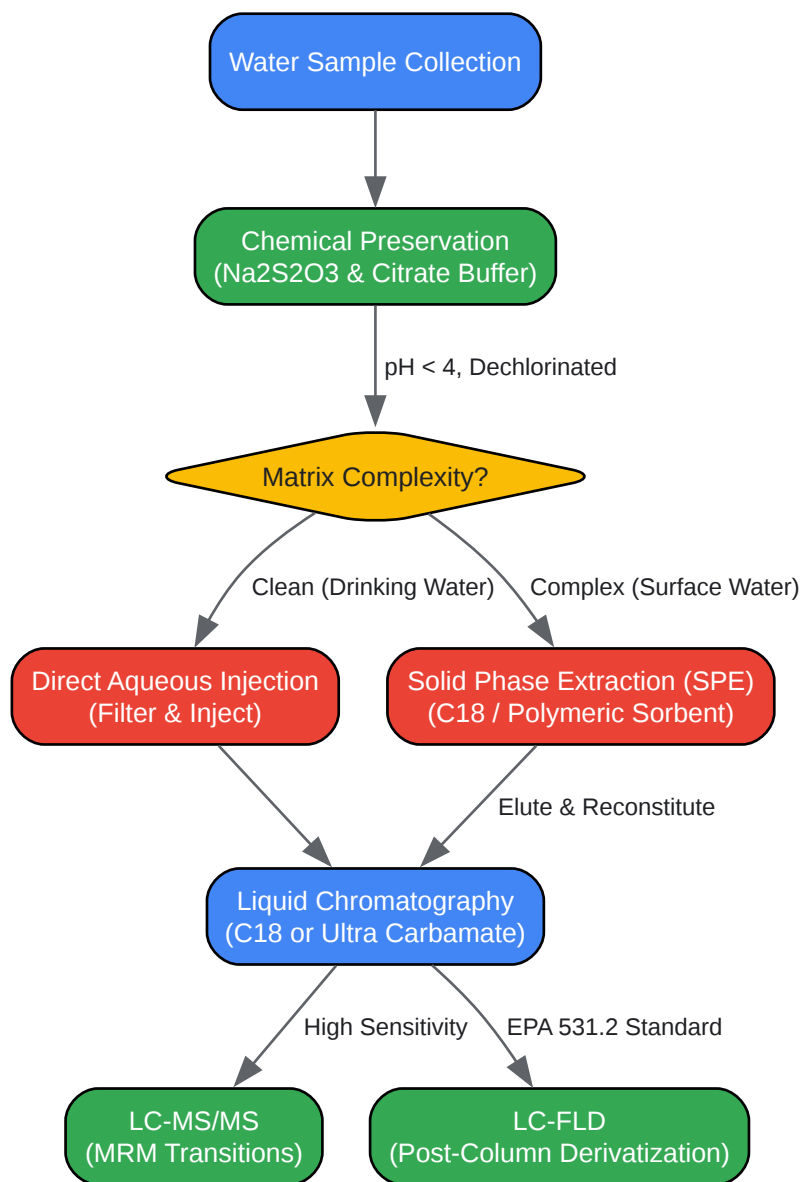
Water Sample Collection

Chemical Preservation
(Na2S2O3 & Citrate Buffer)

pH < 4, Dechlorinated

Matrix Complexity?

Clean (Drinking Water)

Complex (Surface Water)

Direct Aqueous Injection
(Filter & Inject)

Solid Phase Extraction (SPE)
(C18 / Polymeric Sorbent)

Elute & Reconstitute

Liquid Chromatography
(C18 or Ultra Carbamate)

High Sensitivity

EPA 531.2 Standard

LC-MS/MS
(MRM Transitions)

LC-FLD
(Post-Column Derivatization)